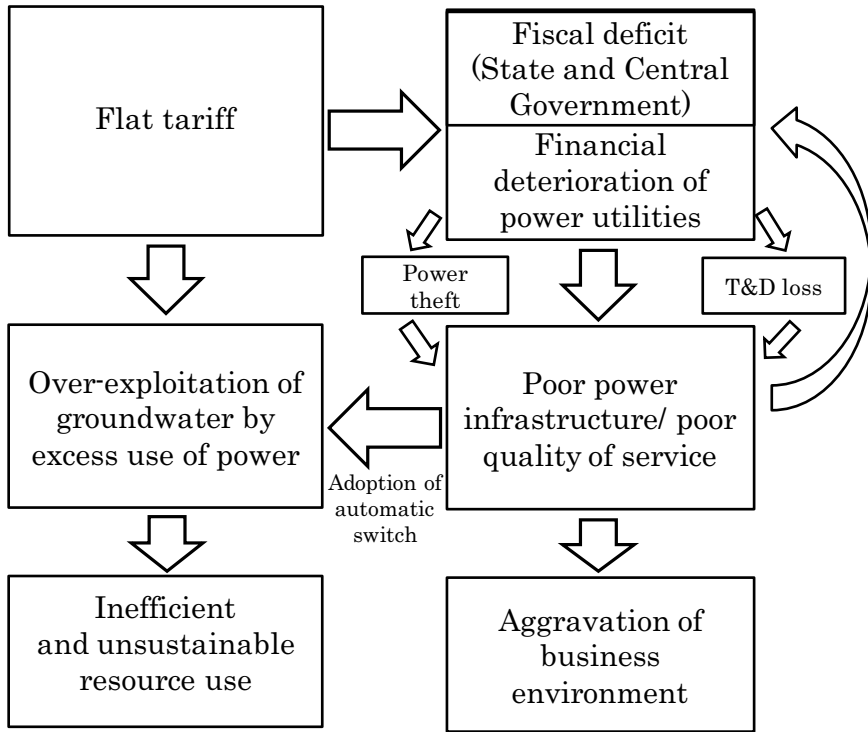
Flat tariff

Fiscal deficit (State and Central Government)

Financial deterioration of power utilities

Power theft

T&D loss

Over-exploitation of groundwater by excess use of power

Poor power infrastructure/ poor quality of service

Adoption of automatic switch

Inefficient and unsustainable resource use

Aggravation of business environment